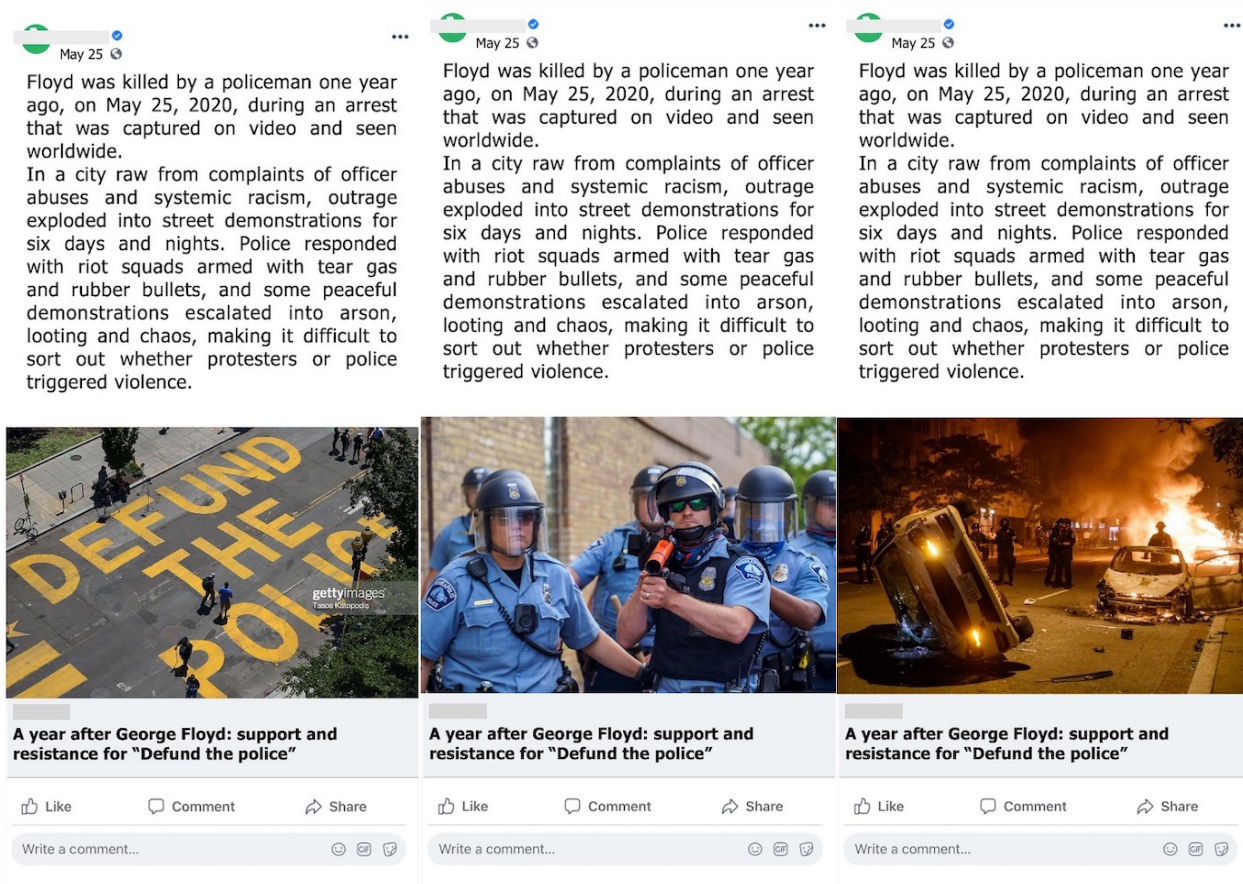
May 25

Floyd was killed by a policeman one year ago, on May 25, 2020, during an arrest that was captured on video and seen worldwide.
In a city raw from complaints of officer abuses and systemic racism, outrage exploded into street demonstrations for six days and nights. Police responded with riot squads armed with tear gas and rubber bullets, and some peaceful demonstrations escalated into arson, looting and chaos, making it difficult to sort out whether protesters or police triggered violence.

DEFUND THE POLICE

gettyimages
Tasos Katopodis

A year after George Floyd: support and resistance for "Defund the police"

Like Comment Share

Write a comment...

May 25

Floyd was killed by a policeman one year ago, on May 25, 2020, during an arrest that was captured on video and seen worldwide.
In a city raw from complaints of officer abuses and systemic racism, outrage exploded into street demonstrations for six days and nights. Police responded with riot squads armed with tear gas and rubber bullets, and some peaceful demonstrations escalated into arson, looting and chaos, making it difficult to sort out whether protesters or police triggered violence.

A year after George Floyd: support and resistance for "Defund the police"

Like Comment Share

Write a comment...

May 25

Floyd was killed by a policeman one year ago, on May 25, 2020, during an arrest that was captured on video and seen worldwide.
In a city raw from complaints of officer abuses and systemic racism, outrage exploded into street demonstrations for six days and nights. Police responded with riot squads armed with tear gas and rubber bullets, and some peaceful demonstrations escalated into arson, looting and chaos, making it difficult to sort out whether protesters or police triggered violence.

A year after George Floyd: support and resistance for "Defund the police"

Like Comment Share

Write a comment...